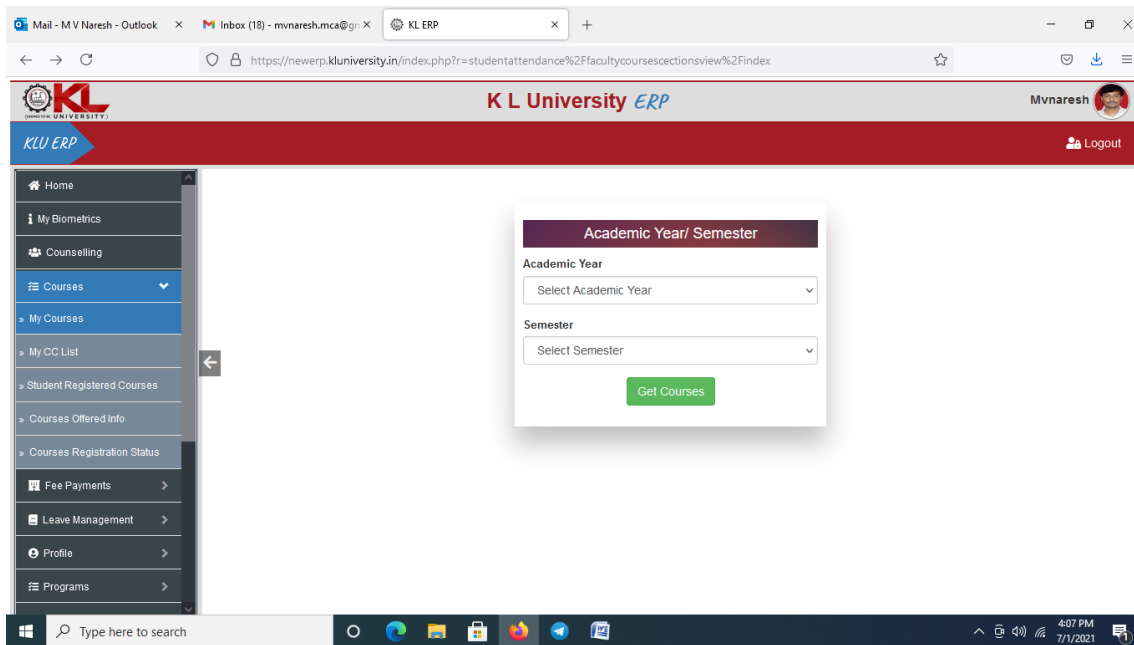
Mail - M V Naresh - Outlook ×
Inbox (18) - mvnaresh.mca@gm ×
KL ERP ×
+

https://newerp.kluniversity.in/index.php?r=studentattendance%2Ffacultycoursescectionsview%2Findex

KL UNIVERSITY
K L University ERP
Mvnaresh

KLU ERP
Logout

Home
My Biometrics
Counselling
Courses
» My Courses
» My CC List
» Student Registered Courses
» Courses Offered Info
» Courses Registration Status
Fee Payments
Leave Management
Profile
Programs

Academic Year/ Semester
Academic Year
Select Academic Year
Semester
Select Semester
Get Courses

Type here to search
4:07 PM
7/1/2021